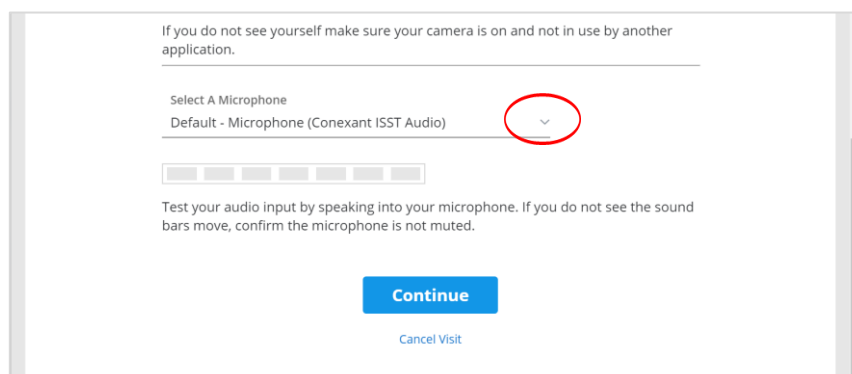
If you do not see yourself make sure your camera is on and not in use by another application.

Select A Microphone
Default - Microphone (Conexant ISST Audio)

Test your audio input by speaking into your microphone. If you do not see the sound bars move, confirm the microphone is not muted.

Continue

Cancel Visit